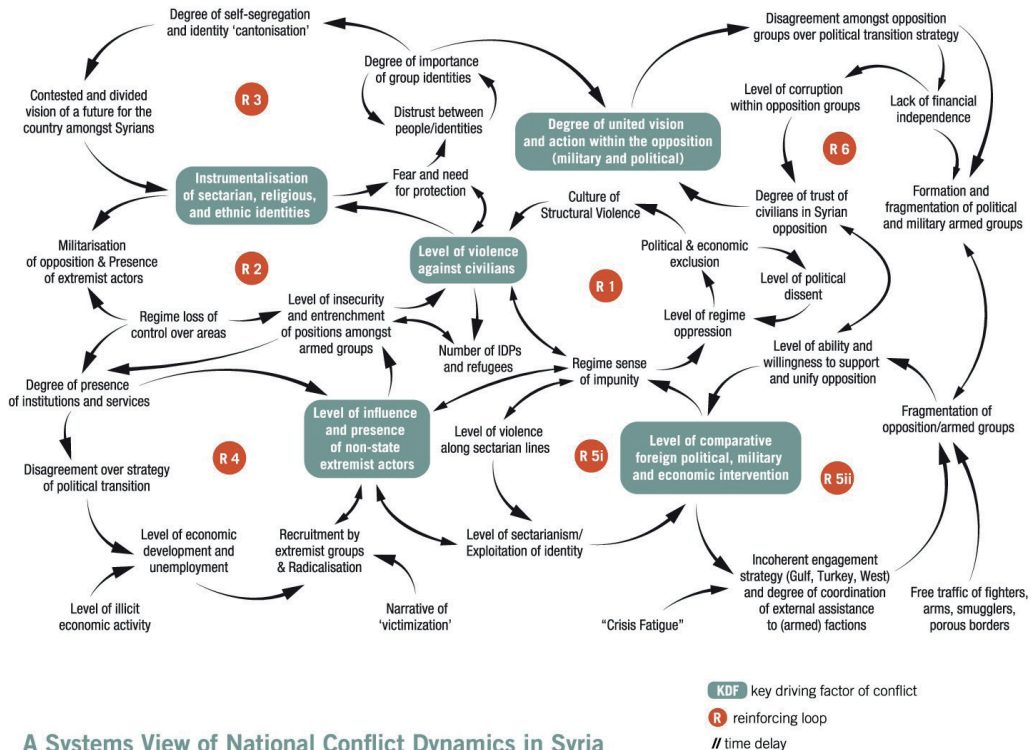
Degree of self-segregation and identity 'cantonisation'

Disagreement amongst opposition groups over political transition strategy

Degree of importance of group identities

Contested and divided vision of a future for the country amongst Syrians

R 3

Distrust between people/identities

Degree of united vision and action within the opposition (military and political)

Level of corruption within opposition groups

Lack of financial independence

R 6

Instrumentalisation of sectarian, religious, and ethnic identities

Fear and need for protection

Culture of Structural Violence

Degree of trust of civilians in Syrian opposition

Formation and fragmentation of political and military armed groups

Militarisation of opposition & Presence of extremist actors

R 2

Level of violence against civilians

Political & economic exclusion

R 1

Level of political dissent

Regime loss of control over areas

Level of insecurity and entrenchment of positions amongst armed groups

Level of regime oppression

Number of IDPs and refugees

Regime sense of impunity

Level of ability and willingness to support and unify opposition

Degree of presence of institutions and services

Level of influence and presence of non-state extremist actors

Level of violence along sectarian lines

R 5i

Level of comparative foreign political, military and economic intervention

R 5ii

Fragmentation of opposition/armed groups

R 4

Disagreement over strategy of political transition

Level of economic development and unemployment

Recruitment by extremist groups & Radicalisation

Level of sectarianism/ Exploitation of identity

Incoherent engagement strategy (Gulf, Turkey, West) and degree of coordination of external assistance to (armed) factions

Level of illicit economic activity

Narrative of 'victimization'

"Crisis Fatigue"

Free traffic of fighters, arms, smugglers, porous borders

KDF key driving factor of conflict

R reinforcing loop

// time delay

A Systems View of National Conflict Dynamics in Syria